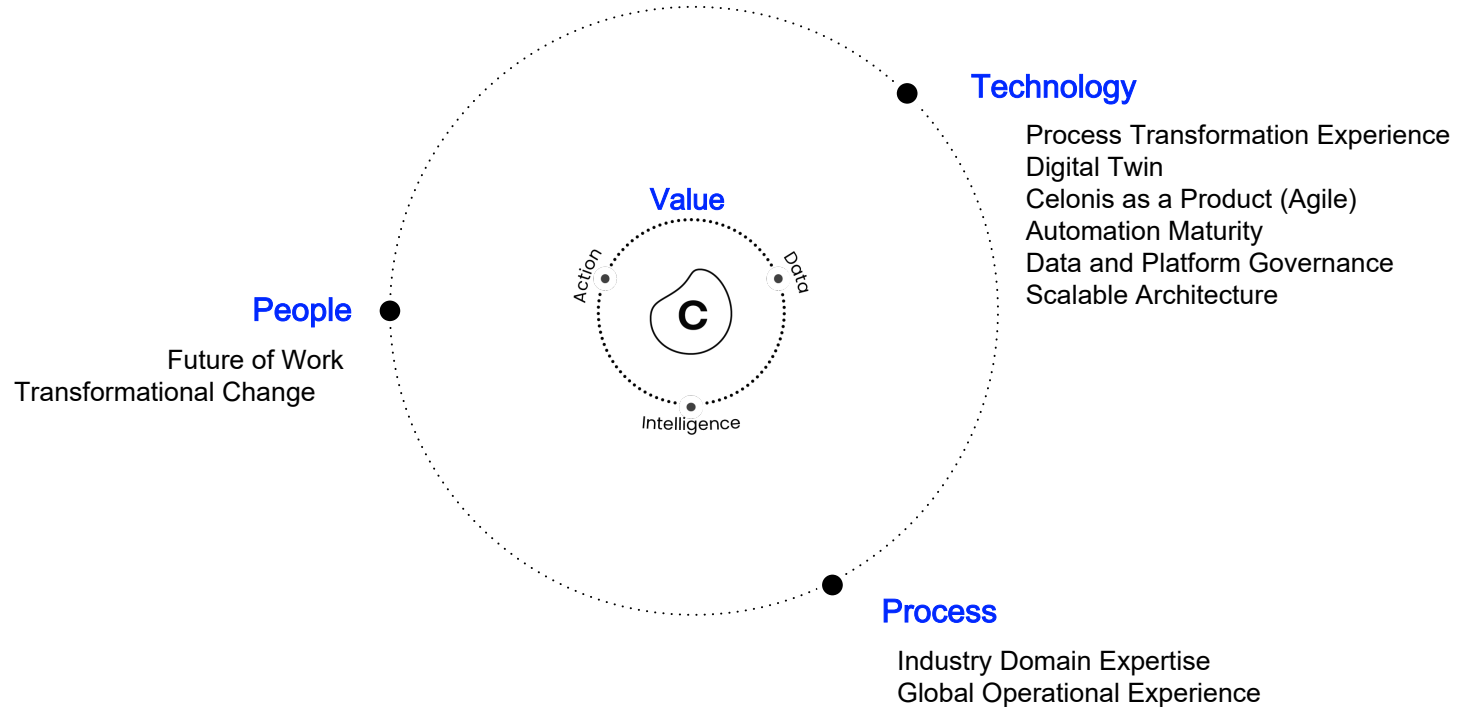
Technology

Process Transformation Experience
Digital Twin
Celonis as a Product (Agile)
Automation Maturity
Data and Platform Governance
Scalable Architecture

Value

Action

Data

C

Intelligence

People

Future of Work
Transformational Change

Process

Industry Domain Expertise
Global Operational Experience